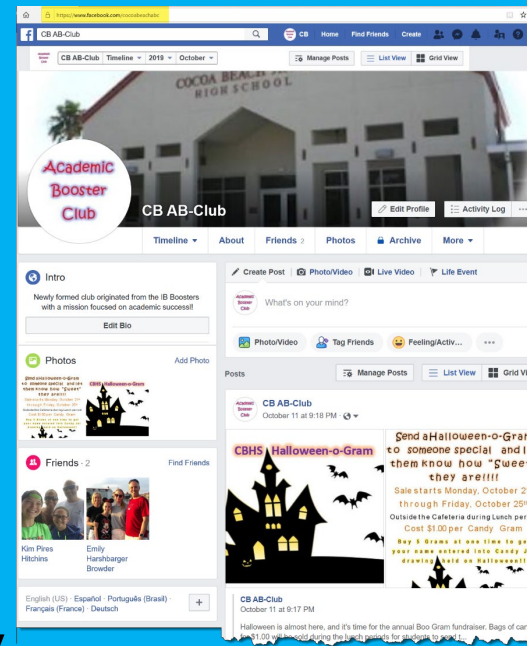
https://www.facebook.com/cocoabeachabc

CB AB-Club

CB Home Find Friends Create

CB AB-Club Timeline 2019 October

Manage Posts List View Grid View

COCOA BEACH HIGH SCHOOL

Academic Booster Club

CB AB-Club

Edit Profile Activity Log

Timeline About Friends 2 Photos Archive More

Intro

Newly formed club originated from the IB Boosters with a mission focused on academic success!!

Edit Bio

Photos Add Photo

Friends · 2 Find Friends

Kim Pires Hitchins

Emily Harshbarger Browder

English (US) · Español · Português (Brasil) · Français (France) · Deutsch

Create Post Photo/Video Live Video Life Event

What's on your mind?

Photo/Video Tag Friends Feeling/Activ...

Posts Manage Posts List View Grid Vi

CB AB-Club
October 11 at 9:18 PM

CBHS Halloween-o-Gram

Send a Halloween-o-Gram to someone special and let them know how "Sweet" they are!!!!

Sale starts Monday, October 2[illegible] through Friday, October 25th

Outside the Cafeteria during Lunch per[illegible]

Cost $1.00 per Candy Gram

Buy 5 Grams at one time to ge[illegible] your name entered into Candy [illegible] drawing held on Halloween!

CB AB-Club
October 11 at 9:17 PM

Halloween is almost here, and it's time for the annual Boo Gram fundraiser. Bags of can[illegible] for $1.00 will be sold during the lunch periods for students to send t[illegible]